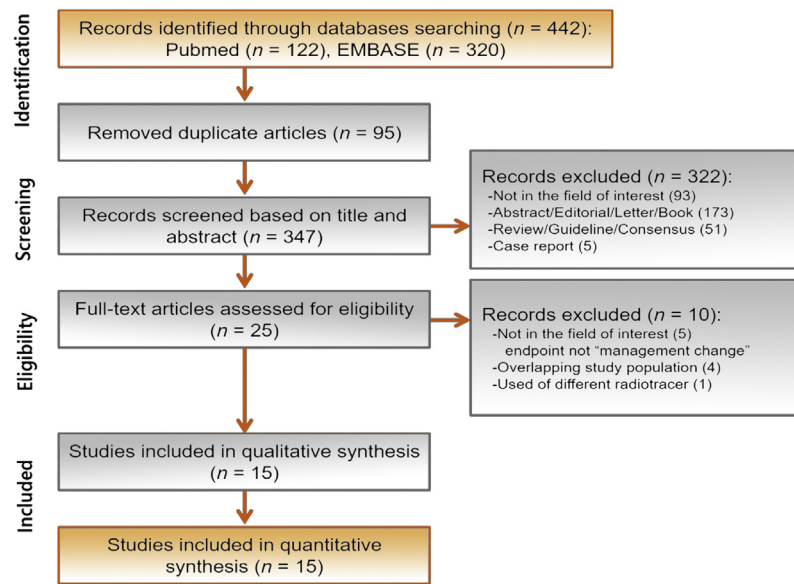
Identification

Records identified through databases searching ($n$ = 442): Pubmed ($n$ = 122), EMBASE ($n$ = 320)

Removed duplicate articles ($n$ = 95)

Screening

Records screened based on title and abstract ($n$ = 347)

Records excluded ($n$ = 322):
-Not in the field of interest (93)
-Abstract/Editorial/Letter/Book (173)
-Review/Guideline/Consensus (51)
-Case report (5)

Eligibility

Full-text articles assessed for eligibility ($n$ = 25)

Records excluded ($n$ = 10):
-Not in the field of interest (5)
endpoint not "management change"
-Overlapping study population (4)
-Used of different radiotracer (1)

Included

Studies included in qualitative synthesis ($n$ = 15)

Studies included in quantitative synthesis ($n$ = 15)